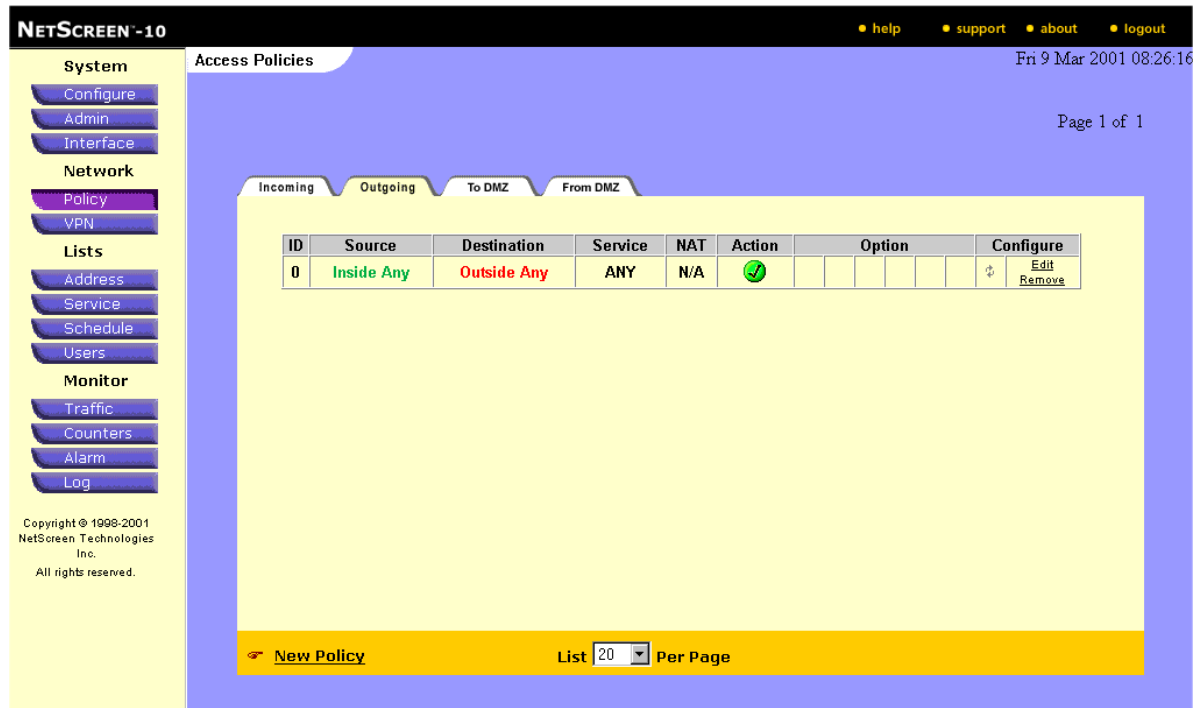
NetScreen-10

• help • support • about • logout

System
Configure
Admin
Interface
Network
Policy
VPN
Lists
Address
Service
Schedule
Users
Monitor
Traffic
Counters
Alarm
Log

Copyright © 1998-2001 NetScreen Technologies Inc.
All rights reserved.

Access Policies

Fri 9 Mar 2001 08:26:16

Page 1 of 1

Incoming | Outgoing | To DMZ | From DMZ

| ID | Source | Destination | Service | NAT | Action | Option | Configure |
|---|---|---|---|---|---|---|---|
| 0 | Inside Any | Outside Any | ANY | N/A | | | Edit Remove |

New Policy

List 20 Per Page